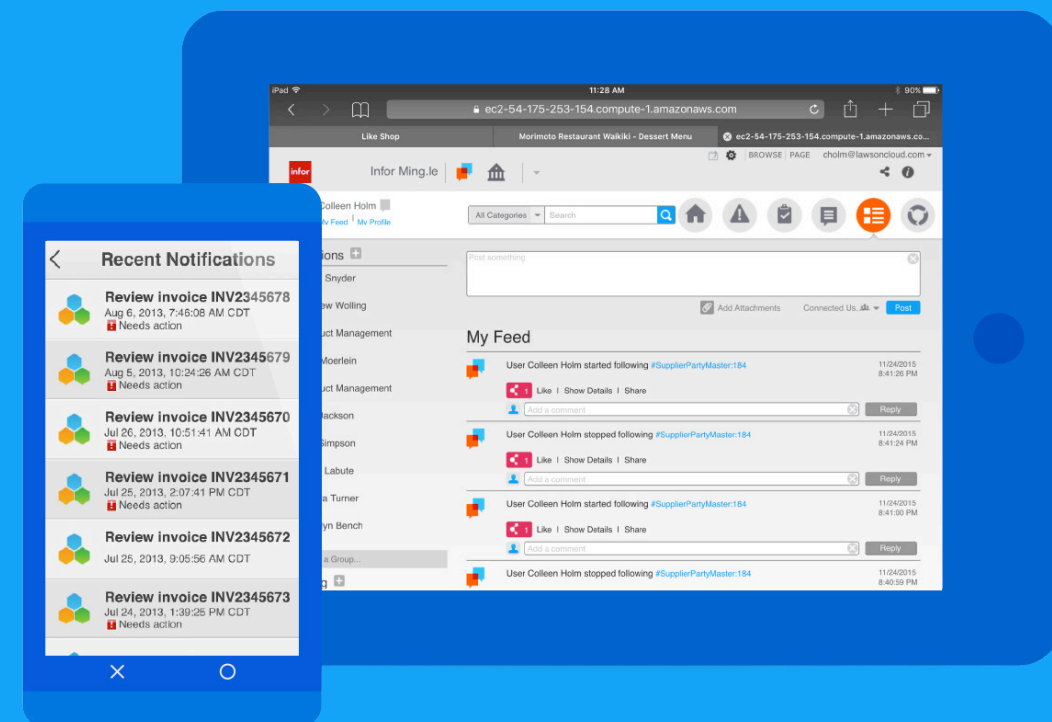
iPad 11:28 AM 90%

ec2-54-175-253-154.compute-1.amazonaws.com

Like Shop

Morimoto Restaurant Waikiki - Dessert Menu

ec2-54-175-253-154.compute-1.amazonaws.com

BROWSE | PAGE cholm@lawsoncloud.com

infor

Infor Ming.le

Colleen Holm

My Feed | My Profile

All Categories

Search

ions

Snyder

ew Wolling

uct Management

Moerlein

uct Management

Jackson

Simpson

Labute

a Turner

yn Bench

a Group...

g

Post something

Add Attachments

Connected Us...

Post

My Feed

User Colleen Holm started following #SupplierPartyMaster:184

11/24/2015 8:41:26 PM

1 Like | Show Details | Share

Add a comment

Reply

User Colleen Holm stopped following #SupplierPartyMaster:184

11/24/2015 8:41:24 PM

1 Like | Show Details | Share

Add a comment

Reply

User Colleen Holm started following #SupplierPartyMaster:184

11/24/2015 8:41:00 PM

1 Like | Show Details | Share

Add a comment

Reply

User Colleen Holm stopped following #SupplierPartyMaster:184

11/24/2015 8:40:59 PM

Recent Notifications

Review invoice INV2345678
Aug 6, 2013, 7:46:08 AM CDT
Needs action

Review invoice INV2345679
Aug 5, 2013, 10:24:26 AM CDT
Needs action

Review invoice INV2345670
Jul 26, 2013, 10:51:41 AM CDT
Needs action

Review invoice INV2345671
Jul 25, 2013, 2:07:41 PM CDT
Needs action

Review invoice INV2345672
Jul 25, 2013, 9:05:56 AM CDT

Review invoice INV2345673
Jul 24, 2013, 1:39:25 PM CDT
Needs action